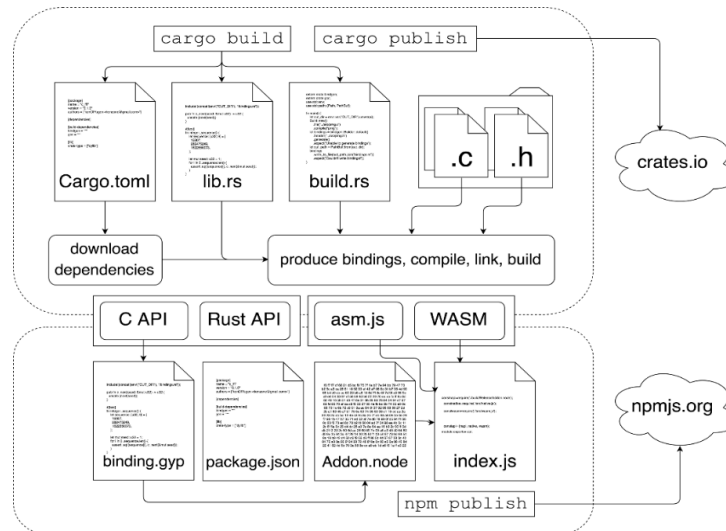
cargo build

cargo publish

Cargo.toml

lib.rs

build.rs

.c

.h

crates.io

download dependencies

produce bindings, compile, link, build

C API

Rust API

asm.js

WASM

binding.gyp

package.json

Addon.node

index.js

npmjs.org

npm publish